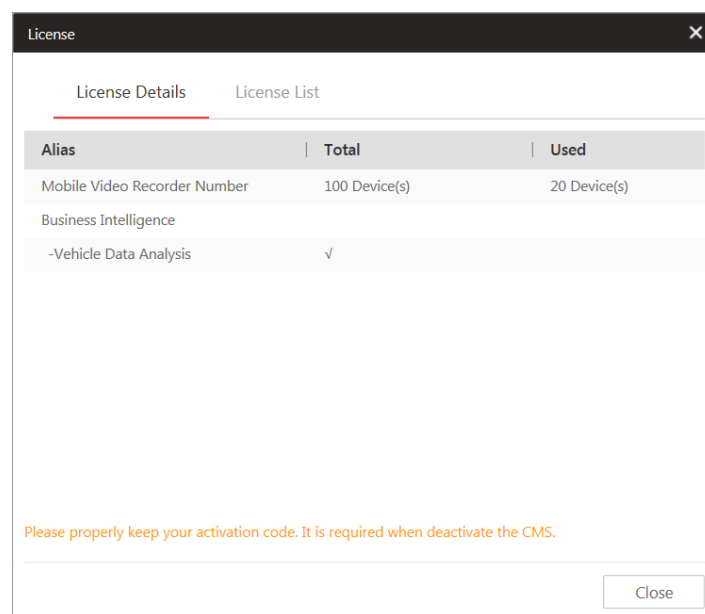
License

License Details License List

| Alias | Total | Used |
|---|---|---|
| Mobile Video Recorder Number | 100 Device(s) | 20 Device(s) |
| Business Intelligence | | |
| -Vehicle Data Analysis | √ | |

Please properly keep your activation code. It is required when deactivate the CMS.

Close